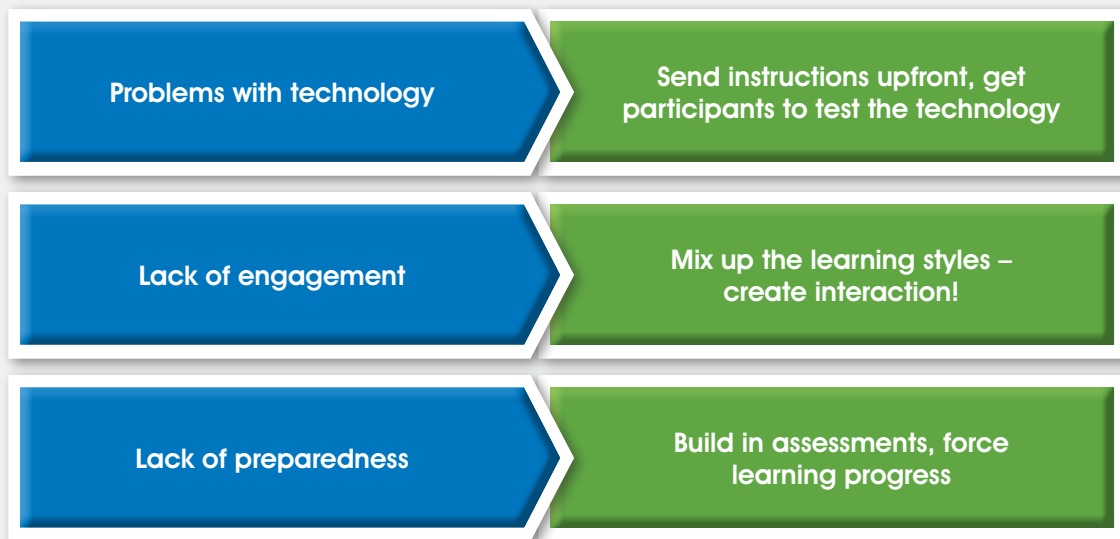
Problems with technology

Send instructions upfront, get participants to test the technology

Lack of engagement

Mix up the learning styles – create interaction!

Lack of preparedness

Build in assessments, force learning progress